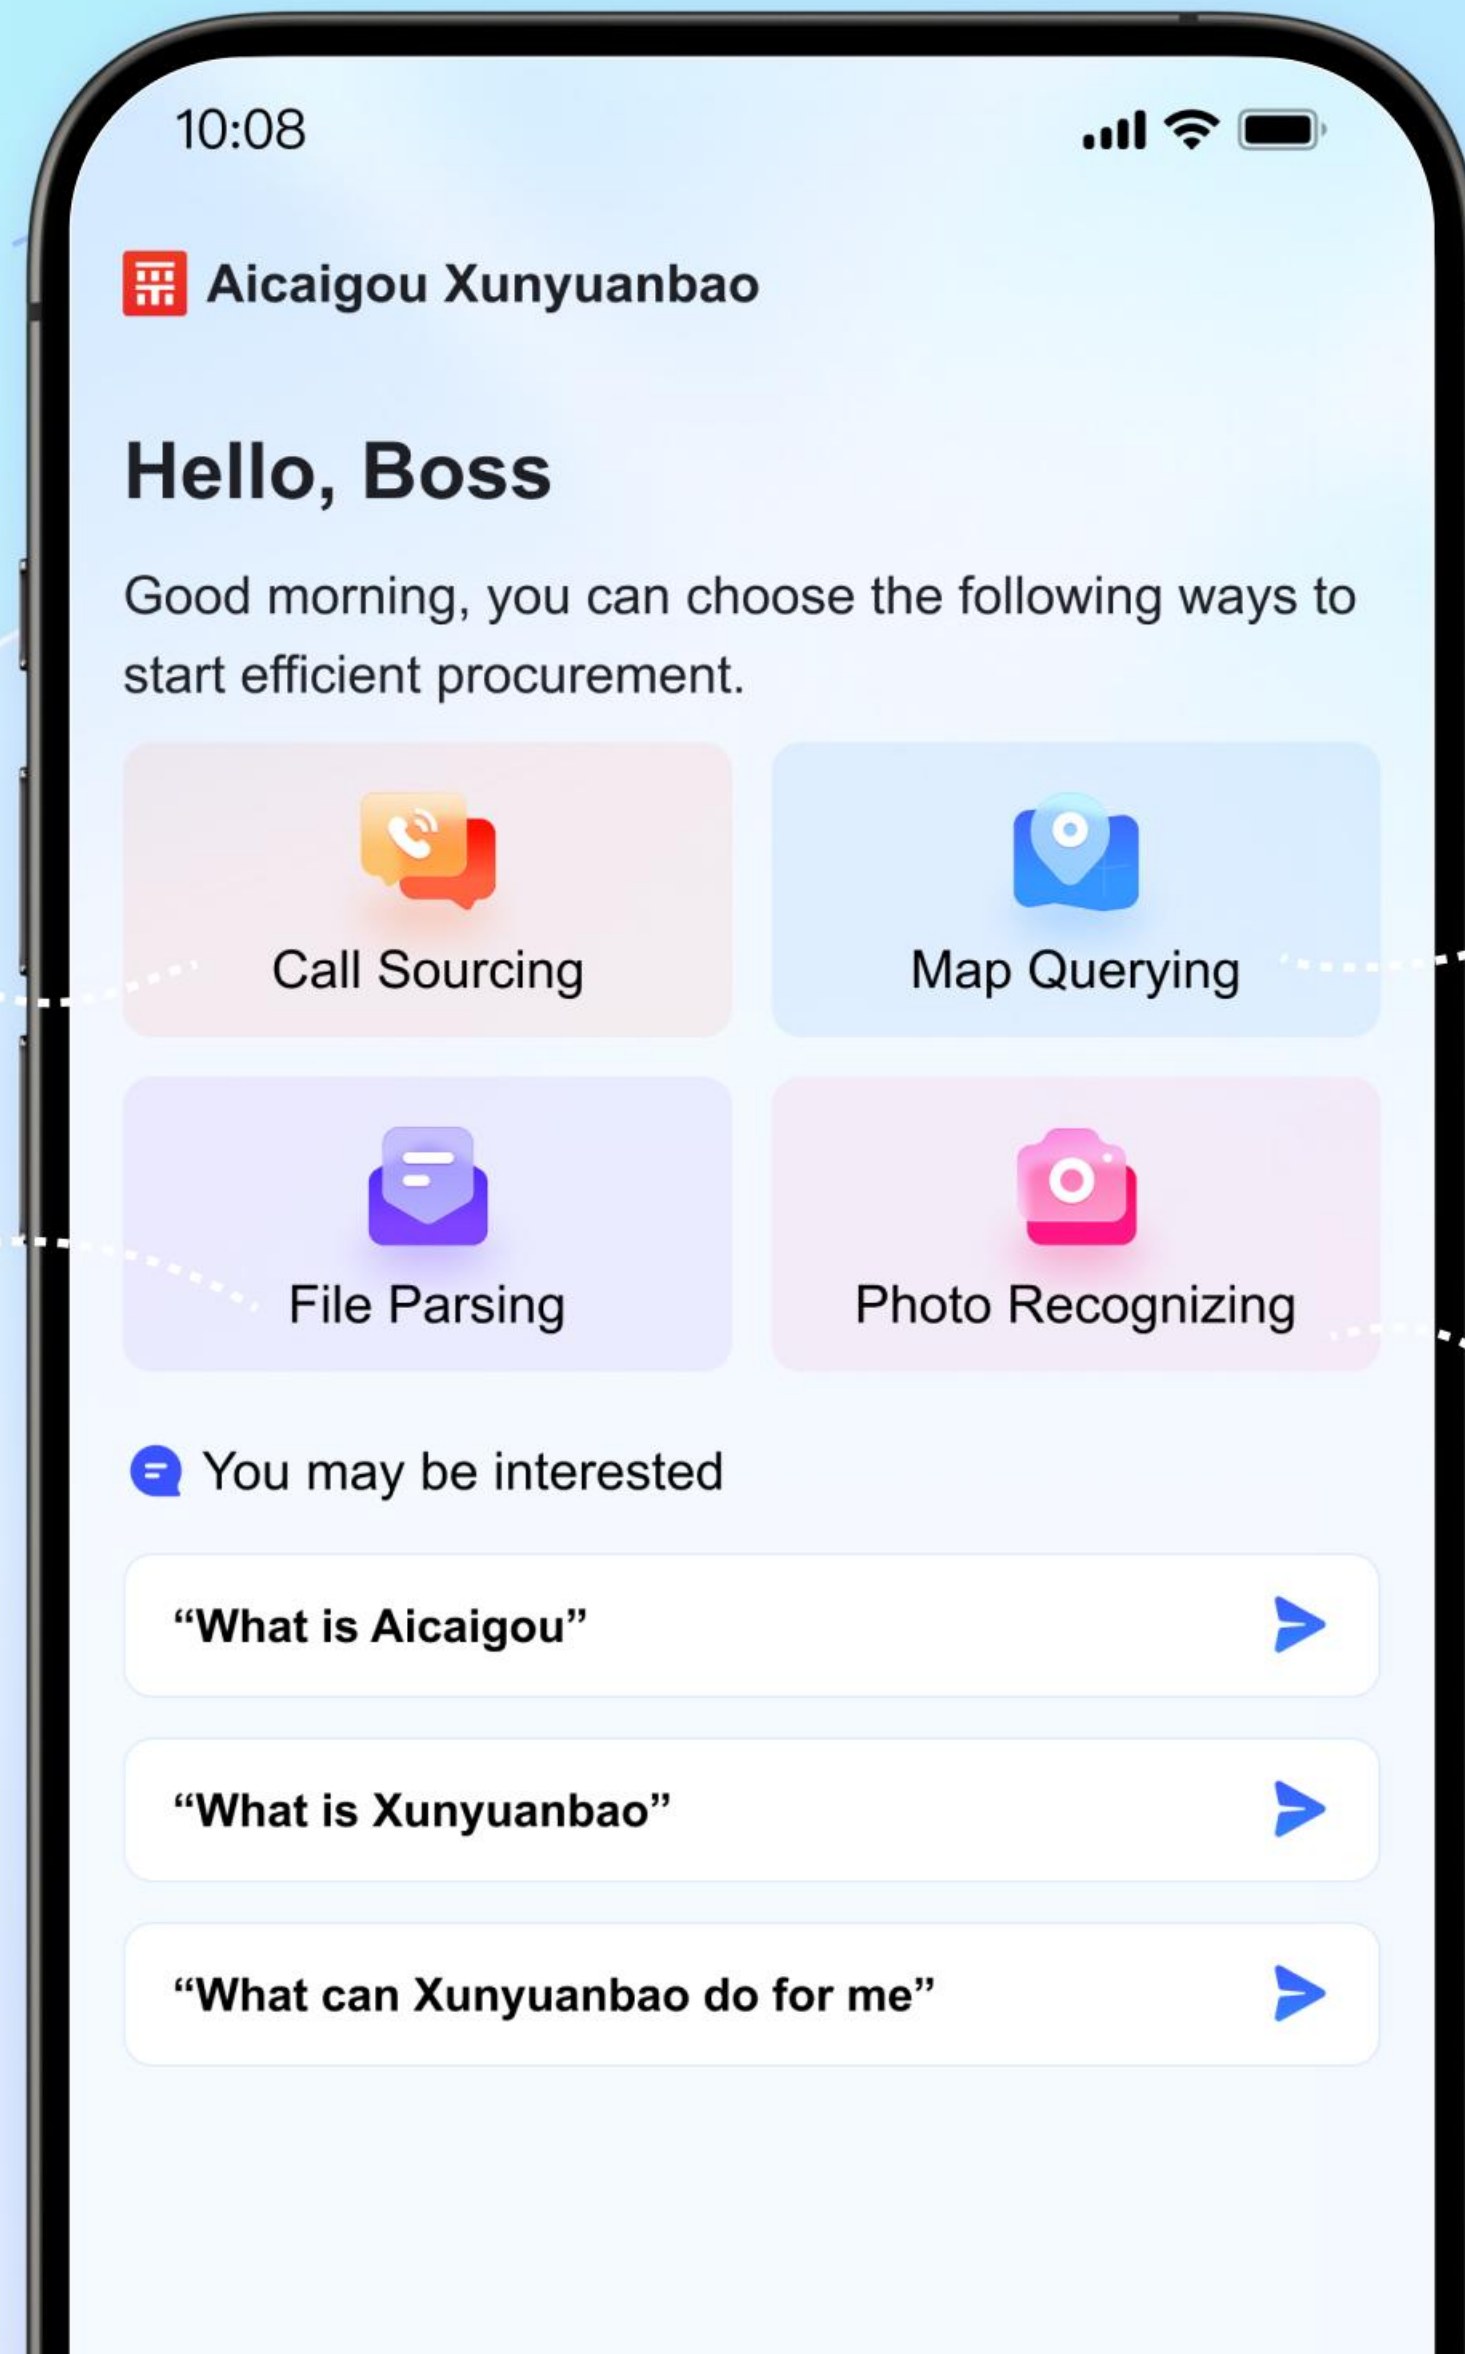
10:08

Aicaigou Xunyuanbao

Hello, Boss

Good morning, you can choose the following ways to start efficient procurement.

Call Sourcing

Map Querying

File Parsing

Photo Recognizing

You may be interested

“What is Aicaigou”

“What is Xunyuanbao”

“What can Xunyuanbao do for me”